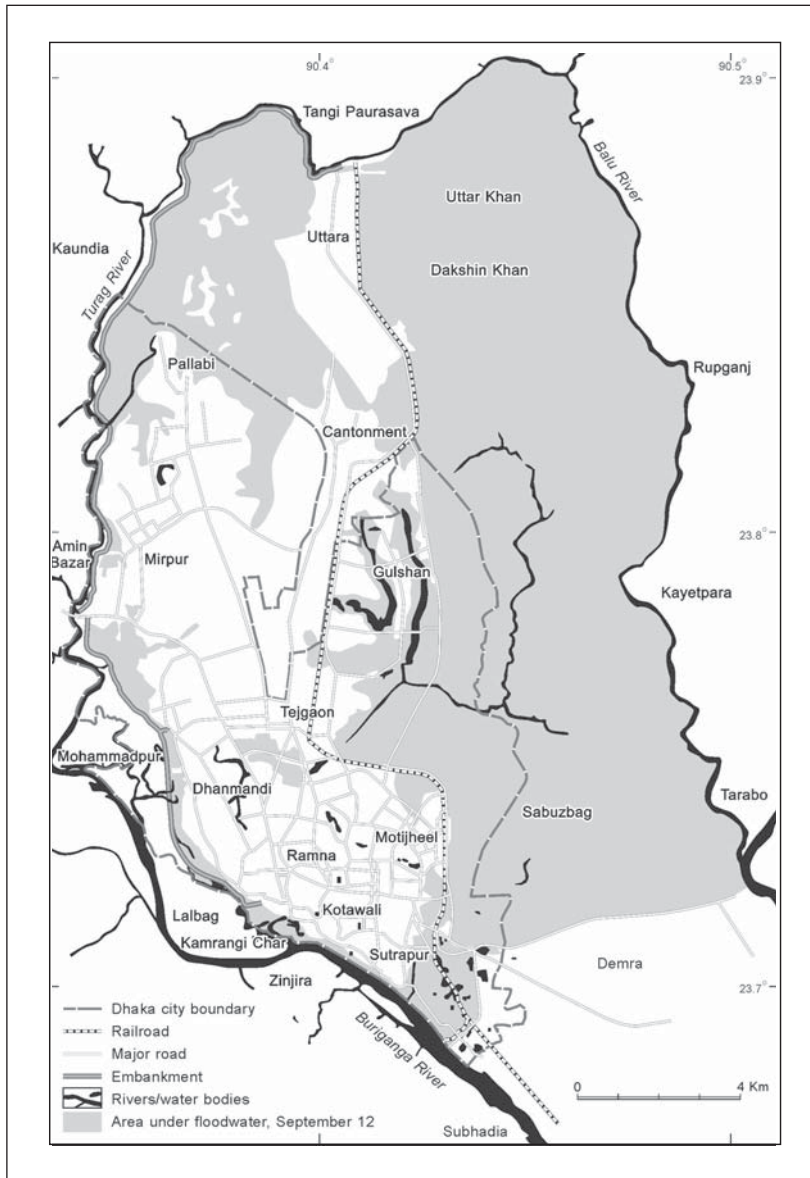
90.4°

90.5°

23.9°

Tangi Paurasava

Balu River

Uttar Khan

Uttara

Kaundia

Dakshin Khan

Turag River

Pallabi

Rupganj

Cantonment

23.8°

Amin Bazar

Mirpur

Gulshan

Kayetpara

Tejgaon

Mohammadpur

Dhanmandi

Tarabo

Sabuzbag

Motijheel

Ramna

Lalbag

Kotawali

Kamrangi Char

Sutrapur

Demra

Zinjira

23.7°

Buriganga River

Dhaka city boundary

Railroad

Major road

Embankment

Rivers/water bodies

Area under floodwater, September 12

0

4 Km

Subhadia